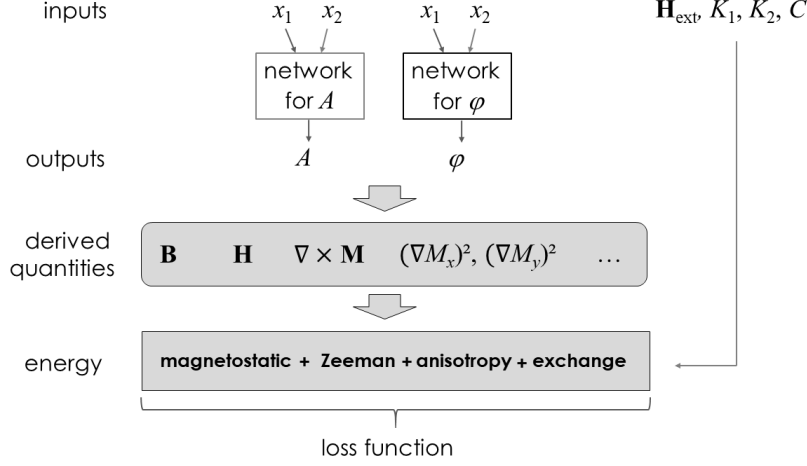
inputs

$x_1$ $x_2$

network for $A$

$x_1$ $x_2$

network for $\varphi$

$\mathbf{H}_{\text{ext}}$, $K_1$, $K_2$, $C$

outputs

$A$

$\varphi$

derived quantities

$\mathbf{B}$ $\mathbf{H}$ $\nabla \times \mathbf{M}$ $(\nabla M_x)^2$, $(\nabla M_y)^2$ …

energy

magnetostatic + Zeeman + anisotropy + exchange

loss function